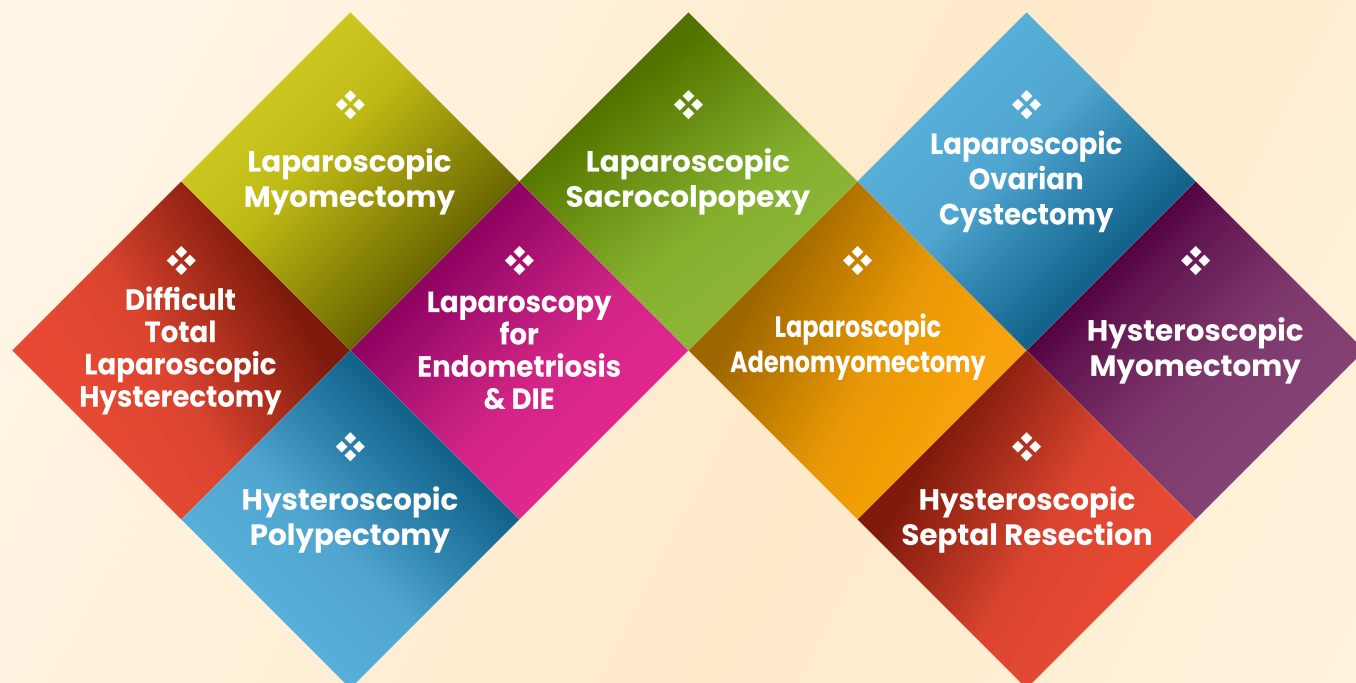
Difficult Total Laparoscopic Hysterectomy

Laparoscopic Myomectomy

Hysteroscopic Polypectomy

Laparoscopy for Endometriosis & DIE

Laparoscopic Sacrocolpopexy

Laparoscopic Adenomyomectomy

Laparoscopic Ovarian Cystectomy

Hysteroscopic Septal Resection

Hysteroscopic Myomectomy